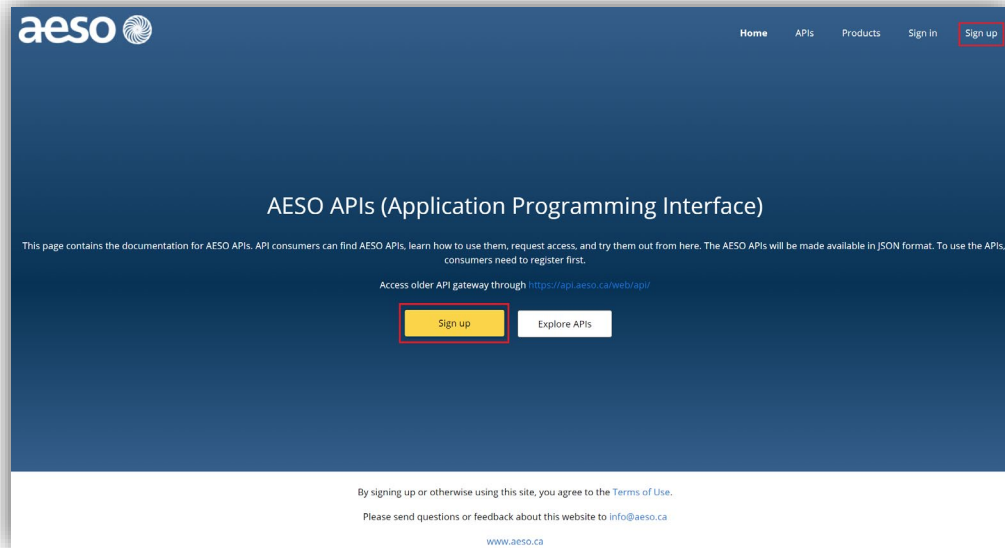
aeso

Home APIs Products Sign in Sign up

AESO APIs (Application Programming Interface)

This page contains the documentation for AESO APIs. API consumers can find AESO APIs, learn how to use them, request access, and try them out from here. The AESO APIs will be made available in JSON format. To use the APIs, consumers need to register first.

Access older API gateway through https://api.aeso.ca/web/api/

Sign up Explore APIs

By signing up or otherwise using this site, you agree to the Terms of Use.

Please send questions or feedback about this website to info@aeso.ca

www.aeso.ca